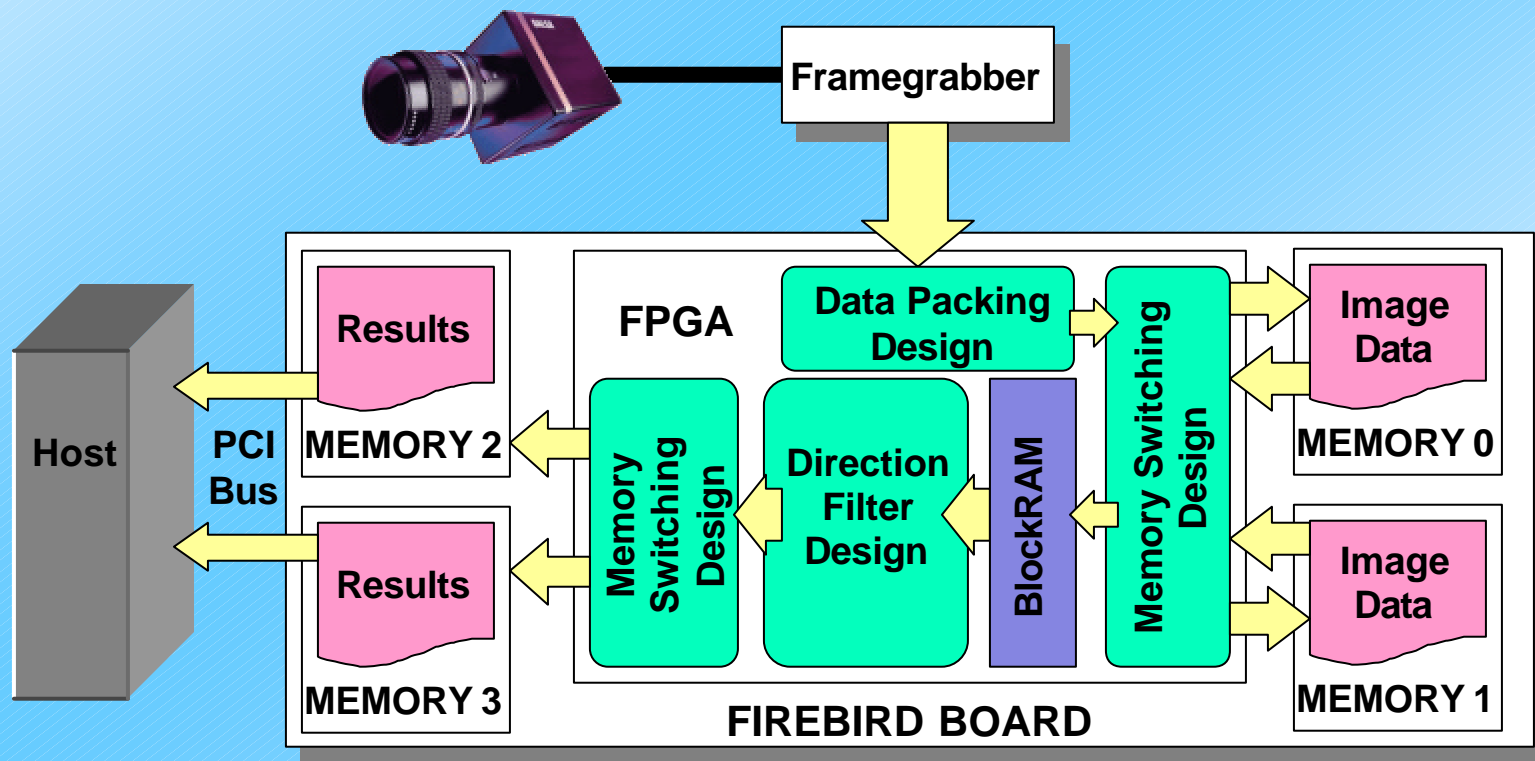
Framegrabber

Host

PCI Bus

Results

MEMORY 2

Results

MEMORY 3

FPGA

Data Packing Design

Memory Switching Design

Direction Filter Design

BlockRAM

Memory Switching Design

Image Data

MEMORY 0

Image Data

MEMORY 1

FIREBIRD BOARD